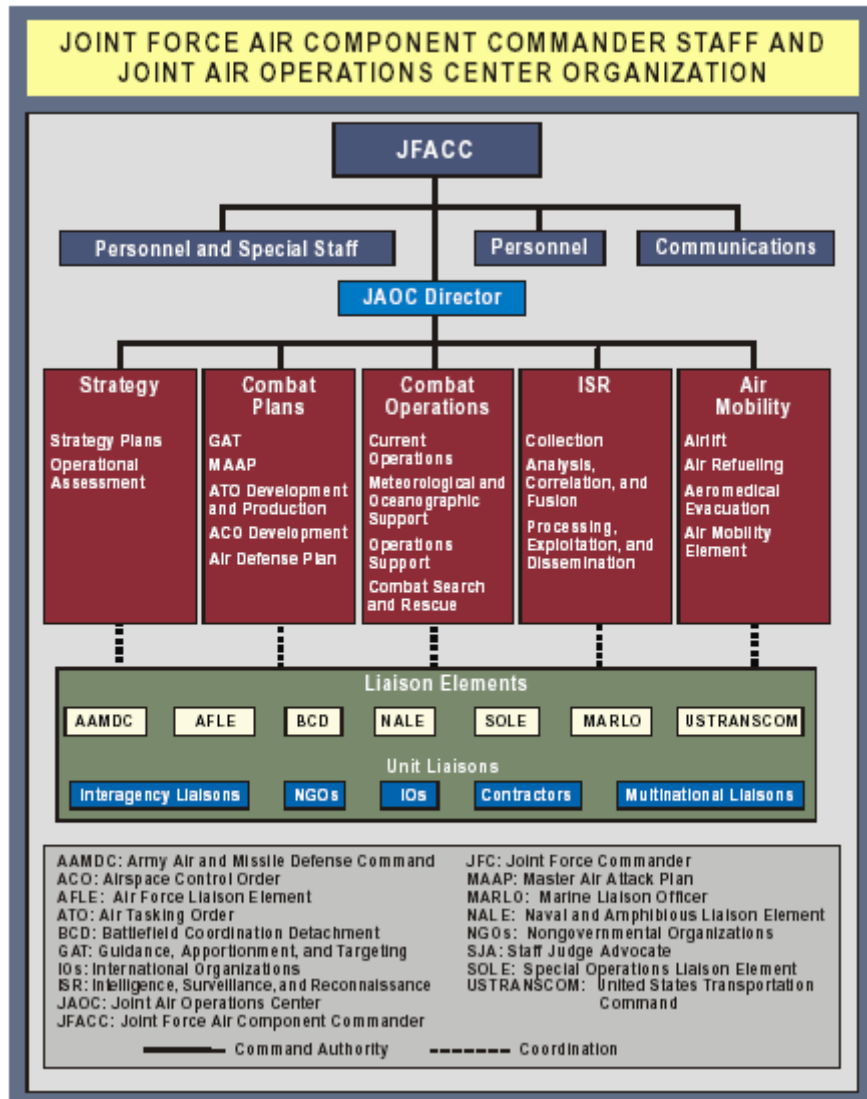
JOINT FORCE AIR COMPONENT COMMANDER STAFF AND JOINT AIR OPERATIONS CENTER ORGANIZATION

JFACC

Personnel and Special Staff

Personnel

Communications

JAOC Director

Strategy
Strategy Plans
Operational Assessment

Combat Plans
GAT
MAAP
ATO Development and Production
ACO Development
Air Defense Plan

Combat Operations
Current Operations
Meteorological and Oceanographic Support
Operations Support
Combat Search and Rescue

ISR
Collection
Analysis, Correlation, and Fusion
Processing, Exploitation, and Dissemination

Air Mobility
Airlift
Air Refueling
Aeromedical Evacuation
Air Mobility Element

Liaison Elements
AAMDC
AFLE
BCD
NALE
SOLE
MARLO
USTRANSCOM

Unit Liaisons
Interagency Liaisons
NGOs
IOs
Contractors
Multinational Liaisons

AAMDC: Army Air and Missile Defense Command
ACO: Airspace Control Order
AFLE: Air Force Liaison Element
ATO: Air Tasking Order
BCD: Battlefield Coordination Detachment
GAT: Guidance, Apportionment, and Targeting
IOs: International Organizations
ISR: Intelligence, Surveillance, and Reconnaissance
JAOC: Joint Air Operations Center
JFACC: Joint Force Air Component Commander
JFC: Joint Force Commander
MAAP: Master Air Attack Plan
MARLO: Marine Liaison Officer
NALE: Naval and Amphibious Liaison Element
NGOs: Nongovernmental Organizations
SJA: Staff Judge Advocate
SOLE: Special Operations Liaison Element
USTRANSCOM: United States Transportation Command

Command Authority
Coordination